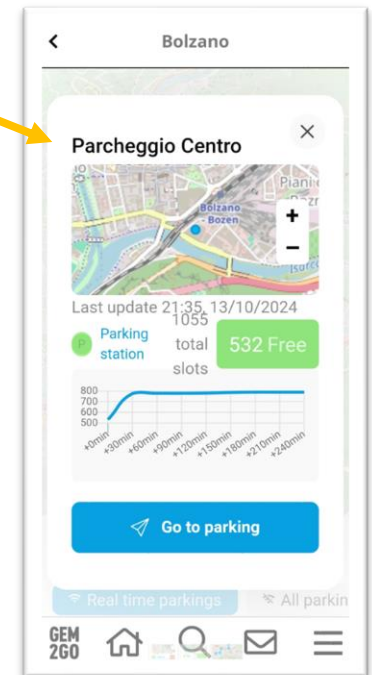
Bolzano

Parcheggio Centro

Piani
Bolzano - Bozen
Isarco

+
−

Last update 21:35, 13/10/2024

P Parking station

1055 total slots

532 Free

800
700
600
500

+0min +30min +60min +90min +120min +150min +180min +210min +240min

Go to parking

Real time parkings
All parkin

GEM 2GO